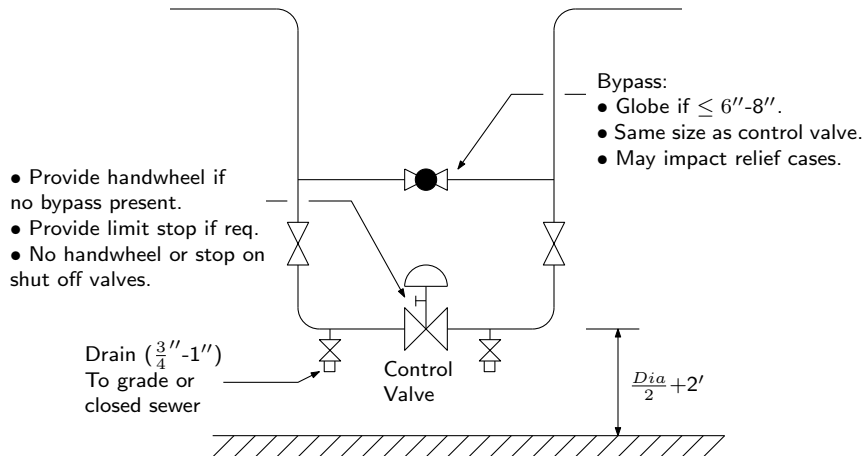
Bypass:
• Globe if $\leq 6''$-$8''$.
• Same size as control valve.
• May impact relief cases.

• Provide handwheel if no bypass present.
• Provide limit stop if req.
• No handwheel or stop on shut off valves.

Drain ($\frac{3}{4}''$-$1''$)
To grade or closed sewer

Control Valve

$\frac{Dia}{2}+2'$